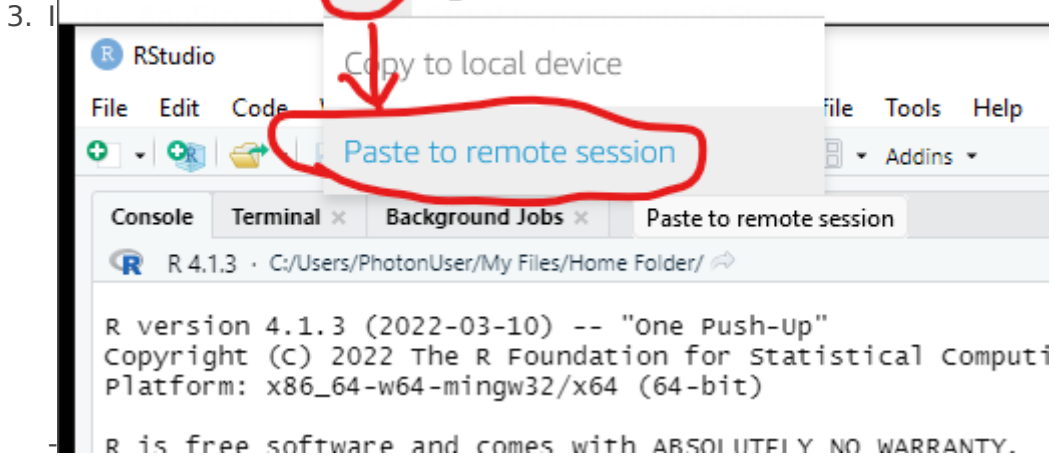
3. I

RStudio

Copy to local device

File Edit Code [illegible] File Tools Help

Paste to remote session

Addins

Console Terminal × Background Jobs × Paste to remote session

R 4.1.3 · C:/Users/PhotonUser/My Files/Home Folder/

R version 4.1.3 (2022-03-10) -- "One Push-Up"
Copyright (C) 2022 The R Foundation for Statistical Computi
Platform: x86_64-w64-mingw32/x64 (64-bit)

R is free software and comes with ABSOLUTELY NO WARRANTY.